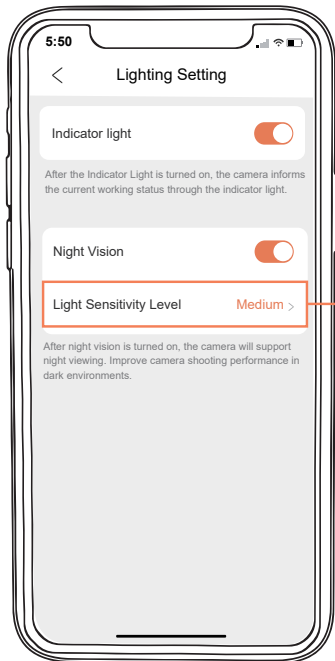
5:50

<

Lighting Setting

Indicator light

After the Indicator Light is turned on, the camera informs the current working status through the indicator light.

Night Vision

Light Sensitivity Level

Medium >

After night vision is turned on, the camera will support night viewing. Improve camera shooting performance in dark environments.